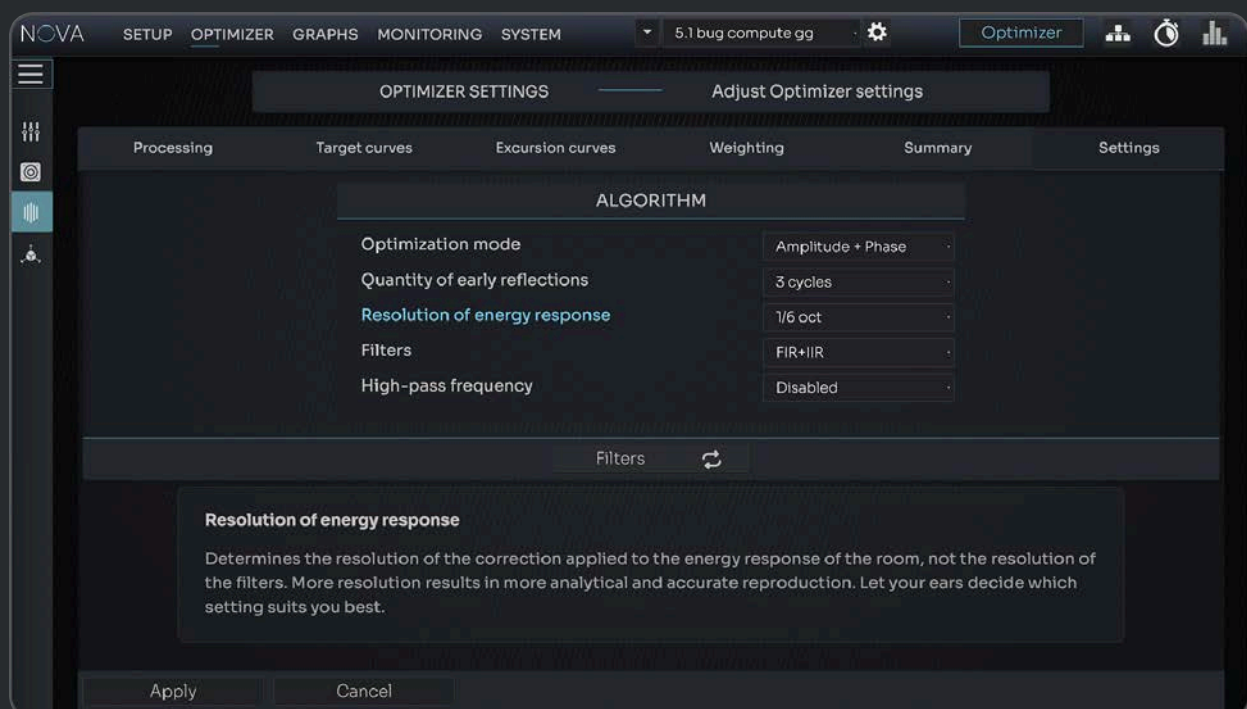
NOVA SETUP OPTIMIZER GRAPHS MONITORING SYSTEM 5.1 bug compute gg Optimizer

OPTIMIZER SETTINGS Adjust Optimizer settings

Processing Target curves Excursion curves Weighting Summary Settings

ALGORITHM

| | |
|---|---|
| Optimization mode | Amplitude + Phase |
| Quantity of early reflections | 3 cycles |
| Resolution of energy response | 1/6 oct |
| Filters | FIR+IIR |
| High-pass frequency | Disabled |

Filters

Resolution of energy response

Determines the resolution of the correction applied to the energy response of the room, not the resolution of the filters. More resolution results in more analytical and accurate reproduction. Let your ears decide which setting suits you best.

Apply Cancel